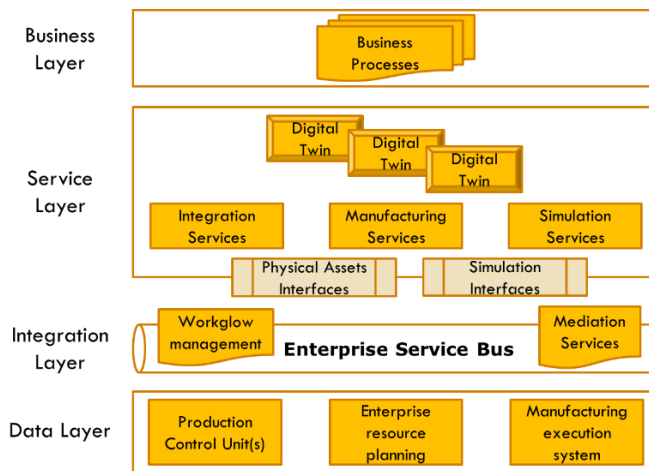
Business Layer

Business Processes

Service Layer

Digital Twin

Digital Twin

Digital Twin

Integration Services

Manufacturing Services

Simulation Services

Physical Assets Interfaces

Simulation Interfaces

Integration Layer

Workglow management

Enterprise Service Bus

Mediation Services

Data Layer

Production Control Unit(s)

Enterprise resource planning

Manufacturing execution system